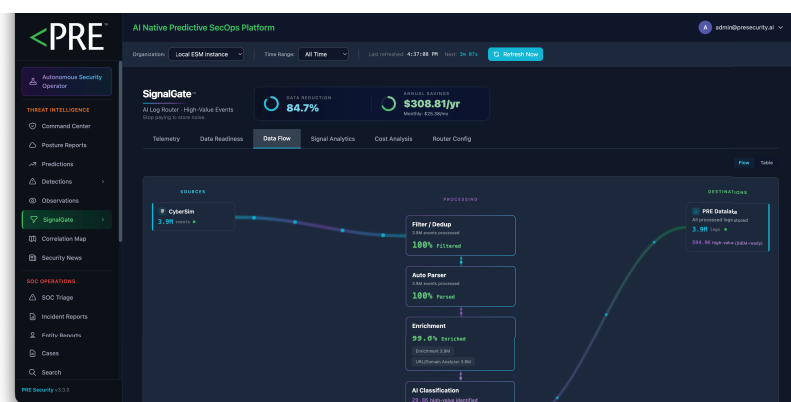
<PRE

AI Native Predictive SecOps Platform

A admin@presecurity.ai

Organization: Local ESM Instance | Time Range: All Time | Last refreshed 4:37:08 PM Next 3m 07s | Refresh Now

Autonomous Security Operator

THREAT INTELLIGENCE
Command Center
Posture Reports
Predictions
Detections
Observations
SignalGate
Correlation Map
Security News

SOC OPERATIONS
SOC Triage
Incident Reports
Entity Reports
Cases
Search

PRE Security v3.3.0

SignalGate
AI Log Router · High-Value Events
Stop paying to store noise.

DATA REDUCTION
84.7%

ANNUAL SAVINGS
$308.81/yr
Monthly: $25.98/mo

Telemetry | Data Readiness | Data Flow | Signal Analytics | Cost Analysis | Router Config

Flow | Table

SOURCES
CyberSim
3.9M events

PROCESSING

Filter / Dedup
3.9M events processed
100% filtered

Auto Parser
3.9M events processed
100% Parsed

Enrichment
99.0% Enriched
Enrichment 3.9M
URL/Domain Analysis 3.9M

AI Classification
29.9% high-value identified

DESTINATIONS
PRE Datalake
All processed logs stored
3.9M logs
594.9K high-value (SIEM-ready)